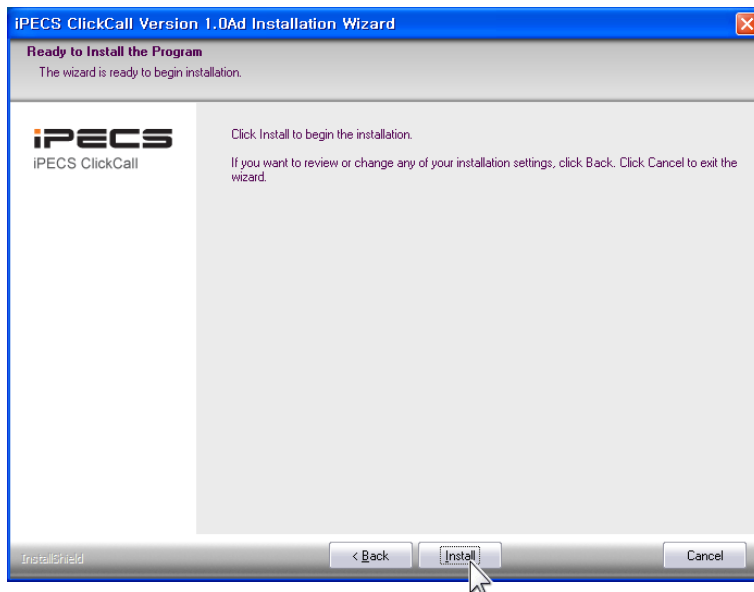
iPECS ClickCall Version 1.0Ad Installation Wizard

Ready to Install the Program

The wizard is ready to begin installation.

iPECS

iPECS ClickCall

Click Install to begin the installation.

If you want to review or change any of your installation settings, click Back. Click Cancel to exit the wizard.

InstallShield

< Back

Install

Cancel